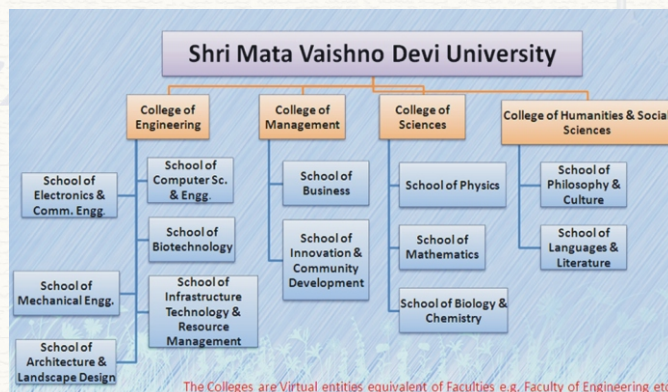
Shri Mata Vaishno Devi University

College of Engineering

School of Electronics & Comm. Engg.

School of Computer Sc. & Engg.

School of Biotechnology

School of Mechanical Engg.

School of Infrastructure Technology & Resource Management

School of Architecture & Landscape Design

College of Management

School of Business

School of Innovation & Community Development

College of Sciences

School of Physics

School of Mathematics

School of Biology & Chemistry

College of Humanities & Social Sciences

School of Philosophy & Culture

School of Languages & Literature

The Colleges are Virtual entities equivalent of Faculties e.g. Faculty of Engineering et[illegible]